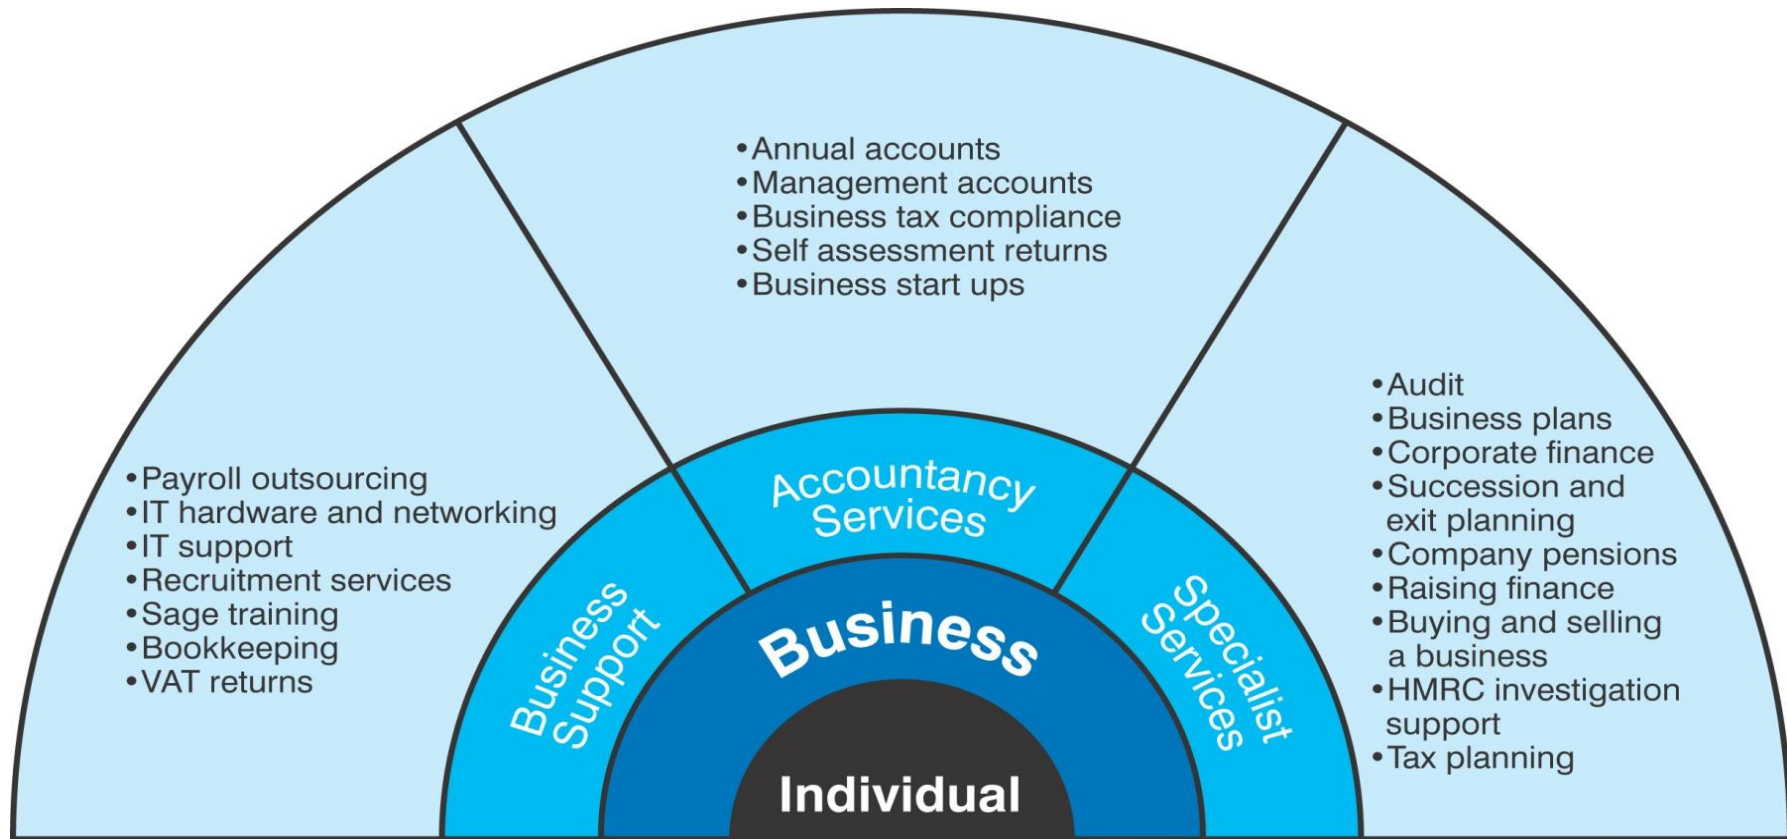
•Annual accounts
•Management accounts
•Business tax compliance
•Self assessment returns
•Business start ups

•Payroll outsourcing
•IT hardware and networking
•IT support
•Recruitment services
•Sage training
•Bookkeeping
•VAT returns

•Audit
•Business plans
•Corporate finance
•Succession and exit planning
•Company pensions
•Raising finance
•Buying and selling a business
•HMRC investigation support
•Tax planning

Business Support

Accountancy Services

Specialist Services

Business

Individual